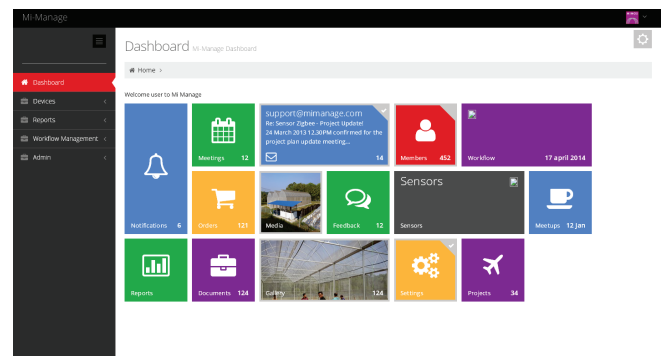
Mi-Manage

Dashboard
Devices
Reports
Workflow Management
Admin

Dashboard Mi-Manage Dashboard

Home >

Welcome user to Mi Manage

Notifications 6

Meetings 12

support@mimanage.com
Re: Sensor Zigbee - Project Update!
24 March 2013 12.30PM confirmed for the project plan update meeting...
14

Members 452

Workflow 17 april 2014

Orders 121

Media

Feedback 12

Sensors
Sensors

Meetups 12 Jan

Reports

Documents 124

Gallery 124

Settings

Projects 34